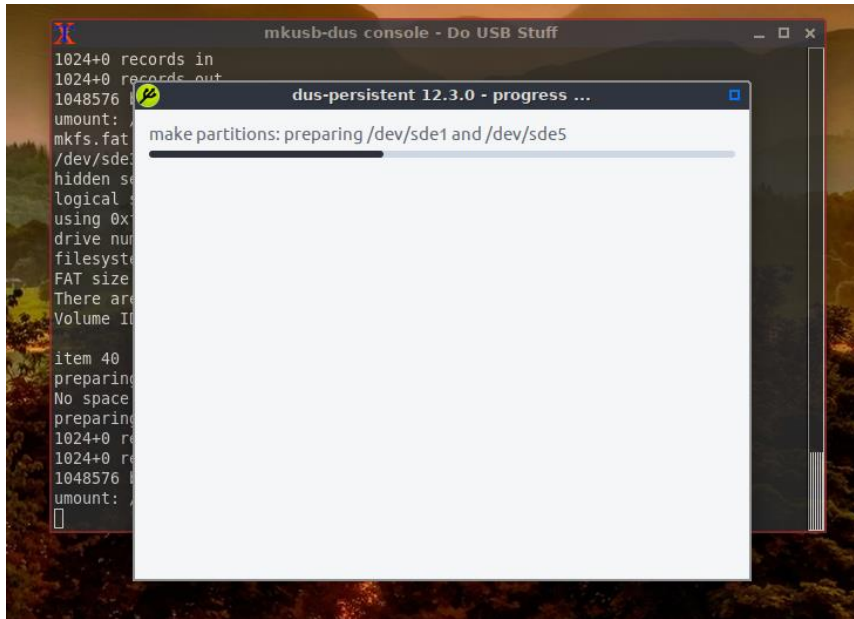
mkusb-dus console - Do USB Stuff

_ □ ×

1024+0 records in
1024+0 records out
1048576
umount:
mkfs.fat
/dev/sde
hidden se
logical s
using 0x
drive nu
filesyst
FAT size
There ar
Volume I

item 40
preparin
No space
preparin
1024+0 r
1024+0 r
1048576
umount:

dus-persistent 12.3.0 - progress ...

make partitions: preparing /dev/sde1 and /dev/sde5